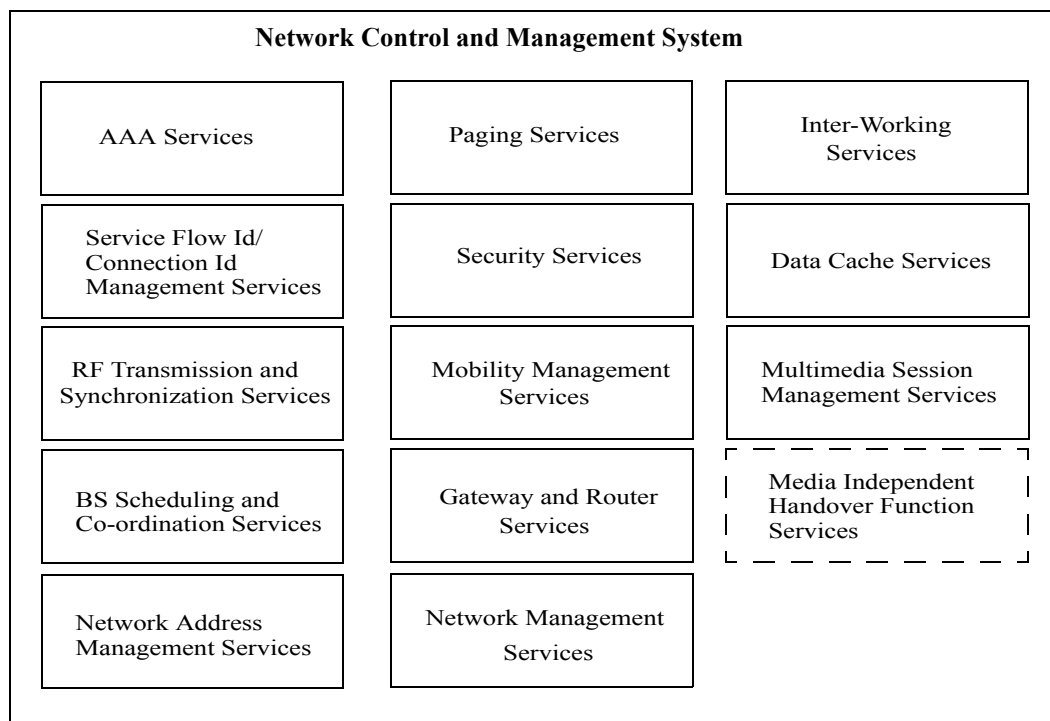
Network Control and Management System

AAA Services

Paging Services

Inter-Working Services

Service Flow Id/ Connection Id Management Services

Security Services

Data Cache Services

RF Transmission and Synchronization Services

Mobility Management Services

Multimedia Session Management Services

BS Scheduling and Co-ordination Services

Gateway and Router Services

Media Independent Handover Function Services

Network Address Management Services

Network Management Services